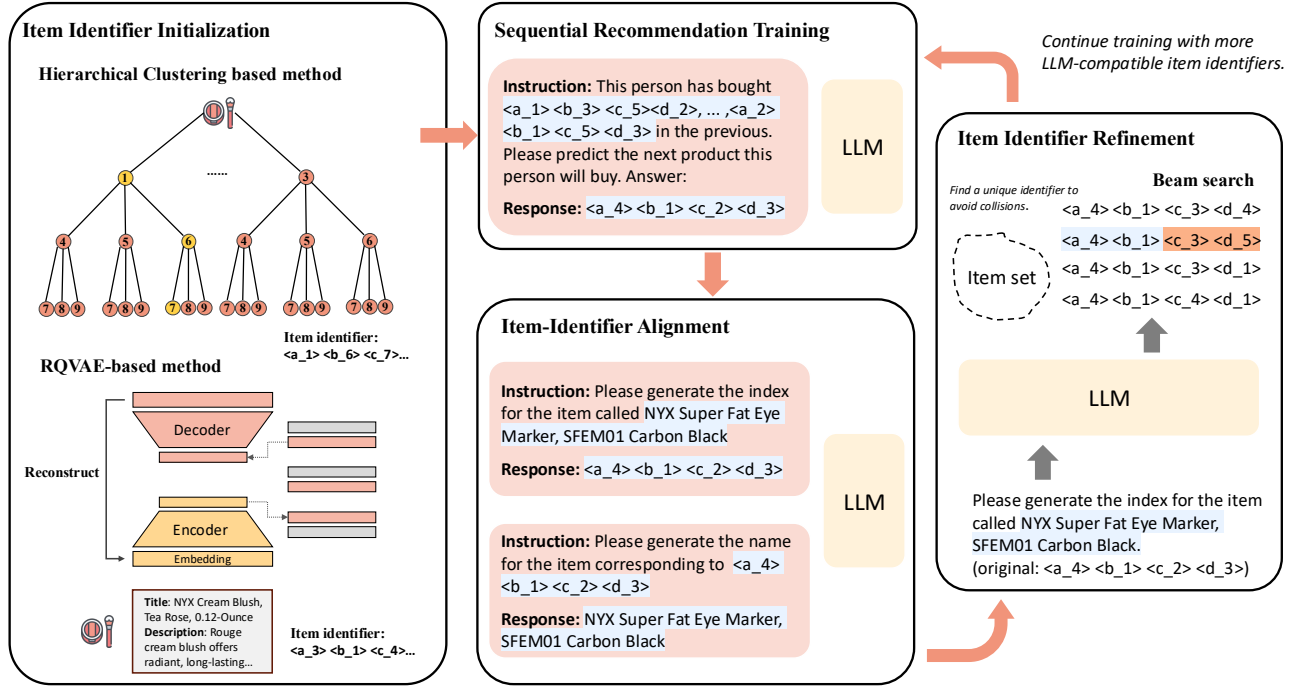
Item Identifier Initialization

Hierarchical Clustering based method

1 ...... 3

4 5 6 4 5 6

7 8 9 7 8 9 7 8 9 7 8 9 7 8 9 7 8 9

Item identifier: <a_1> <b_6> <c_7>...

RQVAE-based method

Decoder

Reconstruct

Encoder

Embedding

Title: NYX Cream Blush, Tea Rose, 0.12-Ounce
Description: Rouge cream blush offers radiant, long-lasting...

Item identifier: <a_3> <b_1> <c_4>...

Sequential Recommendation Training

Instruction: This person has bought <a_1> <b_3> <c_5><d_2>, ... ,<a_2> <b_1> <c_5> <d_3> in the previous. Please predict the next product this person will buy. Answer:

Response: <a_4> <b_1> <c_2> <d_3>

LLM

Item-Identifier Alignment

Instruction: Please generate the index for the item called NYX Super Fat Eye Marker, SFEM01 Carbon Black

Response: <a_4> <b_1> <c_2> <d_3>

Instruction: Please generate the name for the item corresponding to <a_4> <b_1> <c_2> <d_3>

Response: NYX Super Fat Eye Marker, SFEM01 Carbon Black

LLM

Continue training with more LLM-compatible item identifiers.

Item Identifier Refinement

Find a unique identifier to avoid collisions.

Beam search

<a_4> <b_1> <c_3> <d_4>
<a_4> <b_1> <c_3> <d_5>
<a_4> <b_1> <c_3> <d_1>
<a_4> <b_1> <c_4> <d_1>

Item set

LLM

Please generate the index for the item called NYX Super Fat Eye Marker, SFEM01 Carbon Black.
(original: <a_4> <b_1> <c_2> <d_3>)